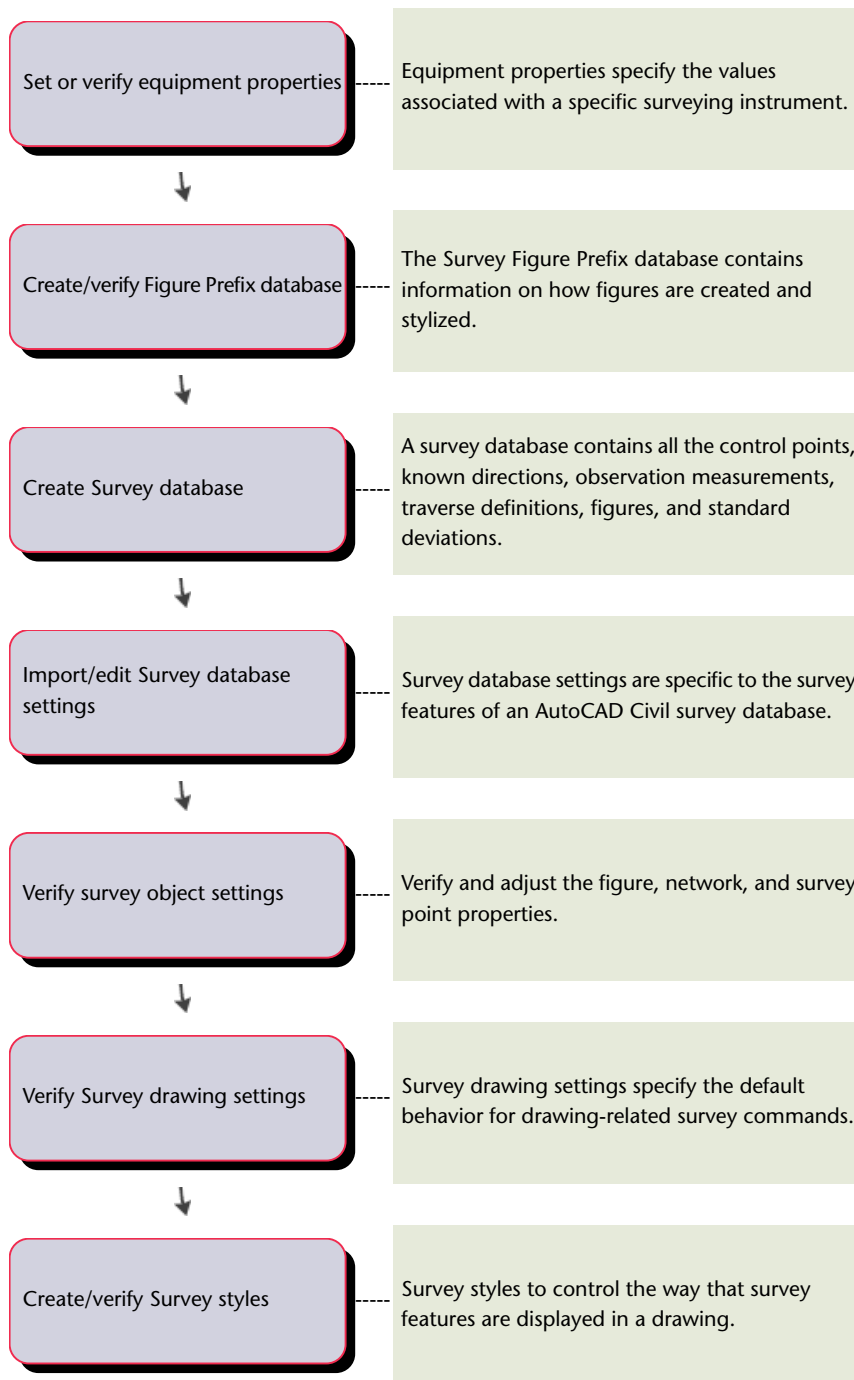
Set or verify equipment properties

Equipment properties specify the values associated with a specific surveying instrument.

Create/verify Figure Prefix database

The Survey Figure Prefix database contains information on how figures are created and stylized.

Create Survey database

A survey database contains all the control points, known directions, observation measurements, traverse definitions, figures, and standard deviations.

Import/edit Survey database settings

Survey database settings are specific to the survey features of an AutoCAD Civil survey database.

Verify survey object settings

Verify and adjust the figure, network, and survey point properties.

Verify Survey drawing settings

Survey drawing settings specify the default behavior for drawing-related survey commands.

Create/verify Survey styles

Survey styles to control the way that survey features are displayed in a drawing.